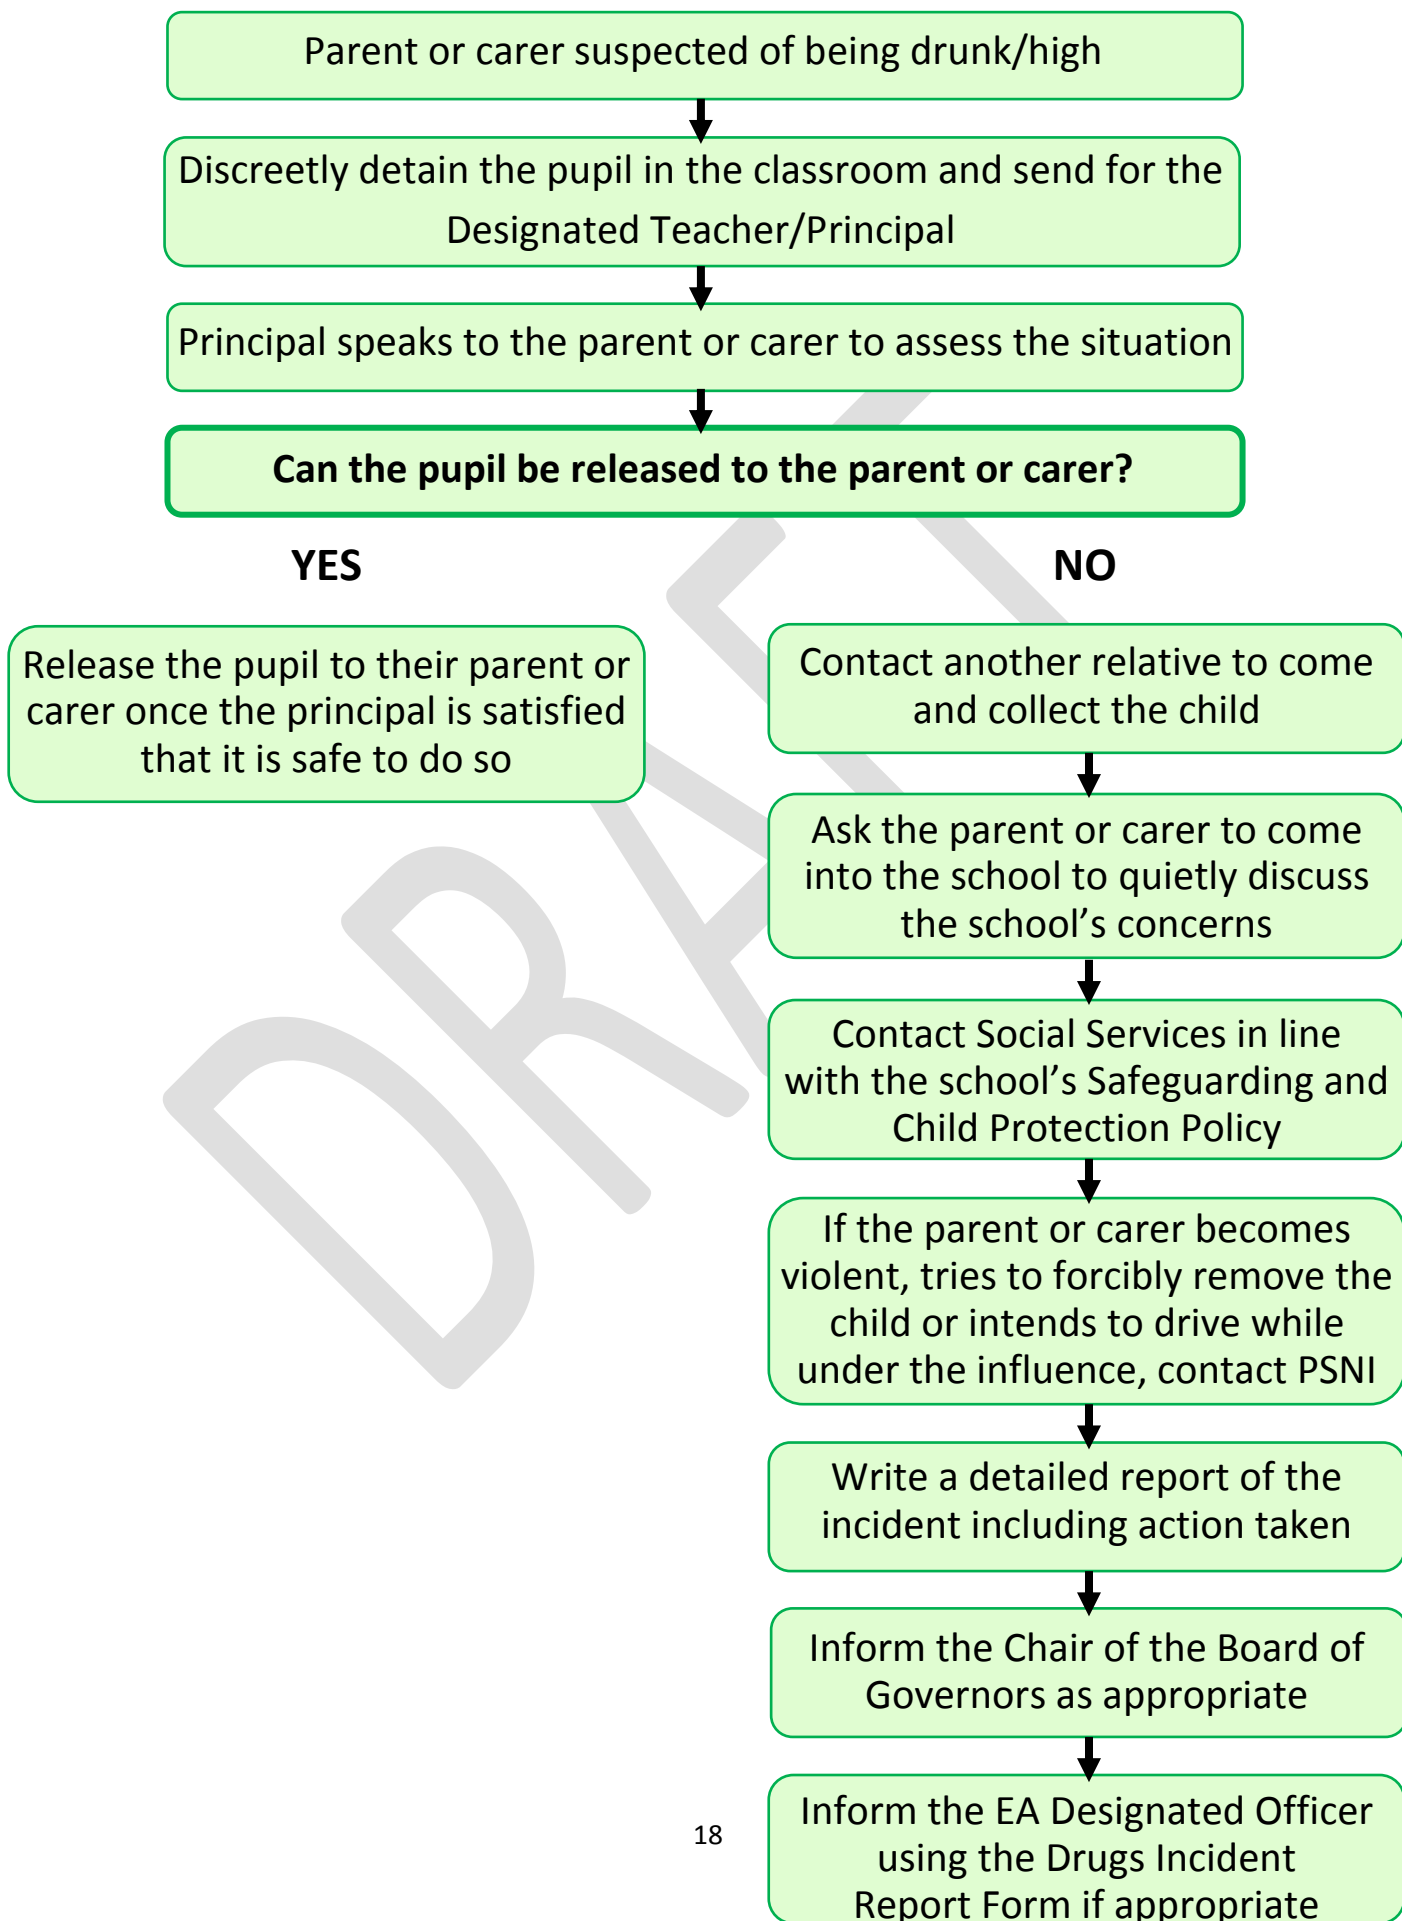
Parent or carer suspected of being drunk/high

Discreetly detain the pupil in the classroom and send for the Designated Teacher/Principal

Principal speaks to the parent or carer to assess the situation

**Can the pupil be released to the parent or carer?**

**YES**

Release the pupil to their parent or carer once the principal is satisfied that it is safe to do so

**NO**

Contact another relative to come and collect the child

Ask the parent or carer to come into the school to quietly discuss the school's concerns

Contact Social Services in line with the school's Safeguarding and Child Protection Policy

If the parent or carer becomes violent, tries to forcibly remove the child or intends to drive while under the influence, contact PSNI

Write a detailed report of the incident including action taken

Inform the Chair of the Board of Governors as appropriate

Inform the EA Designated Officer using the Drugs Incident Report Form if appropriate

DRAFT

18